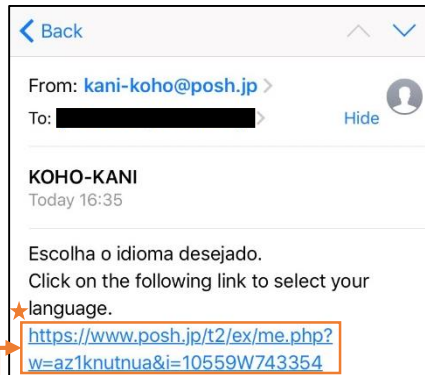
Back

From: kani-koho@posh.jp
To: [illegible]
Hide

KOHO-KANI
Today 16:35

Escolha o idioma desejado.
Click on the following link to select your language.
https://www.posh.jp/t2/ex/me.php?w=az1knutnua&i=10559W743354